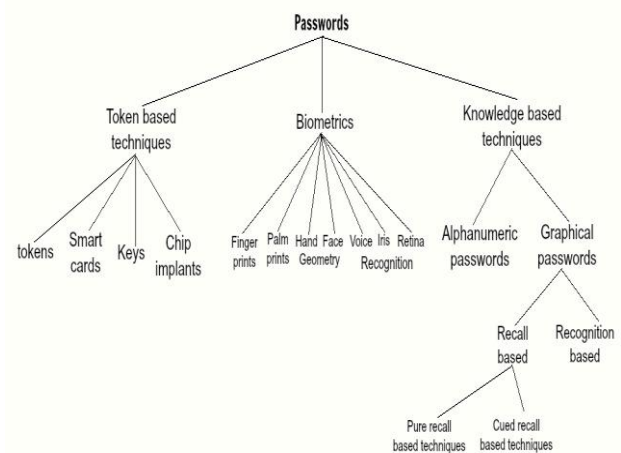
Passwords

Token based techniques

Biometrics

Knowledge based techniques

tokens

Smart cards

Keys

Chip implants

Finger prints

Palm prints

Hand Geometry

Face

Voice

Iris Recognition

Retina

Alphanumeric passwords

Graphical passwords

Recall based

Recognition based

Pure recall based techniques

Cued recall based techniques